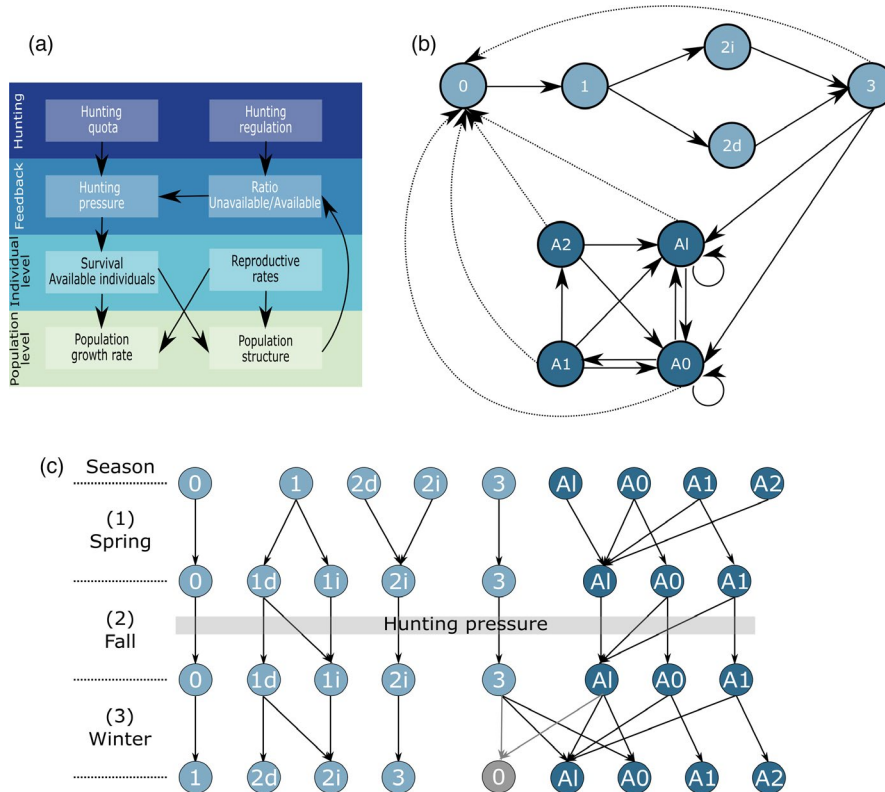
(a)

Hunting
Hunting quota
Hunting regulation

Feedback
Hunting pressure
Ratio Unavailable/Available

Individual level
Survival Available individuals
Reproductive rates

Population level
Population growth rate
Population structure

(b)

0
1
2i
2d
3
A2
AI
A1
A0

(c)

Season
0 1 2d 2i 3 AI A0 A1 A2

(1) Spring
0 1d 1i 2i 3 AI A0 A1

(2) Fall
Hunting pressure
0 1d 1i 2i 3 AI A0 A1

(3) Winter
1 2d 2i 3 0 AI A0 A1 A2